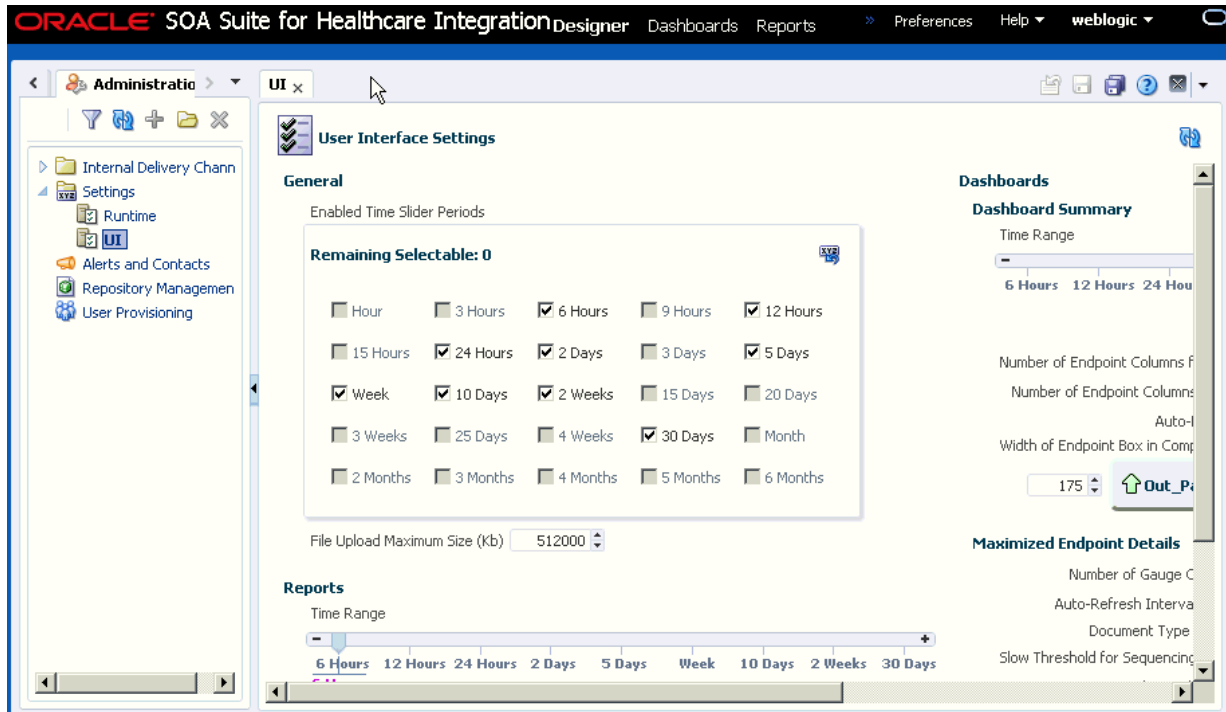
ORACLE SOA Suite for Healthcare Integration Designer Dashboards Reports » Preferences Help ▾ weblogic ▾

Administratio

UI ×

Internal Delivery Chann
Settings
Runtime
UI
Alerts and Contacts
Repository Managemen
User Provisioning

User Interface Settings

General

Enabled Time Slider Periods

Remaining Selectable: 0

Hour 3 Hours 6 Hours 9 Hours 12 Hours
15 Hours 24 Hours 2 Days 3 Days 5 Days
Week 10 Days 2 Weeks 15 Days 20 Days
3 Weeks 25 Days 4 Weeks 30 Days Month
2 Months 3 Months 4 Months 5 Months 6 Months

File Upload Maximum Size (Kb) 512000

Reports

Time Range

6 Hours 12 Hours 24 Hours 2 Days 5 Days Week 10 Days 2 Weeks 30 Days

Dashboards

Dashboard Summary

Time Range

6 Hours 12 Hours 24 Hou

Number of Endpoint Columns f
Number of Endpoint Columns
Auto-I
Width of Endpoint Box in Comp
175 Out_Pa

Maximized Endpoint Details

Number of Gauge C
Auto-Refresh Interva
Document Type
Slow Threshold for Sequencing